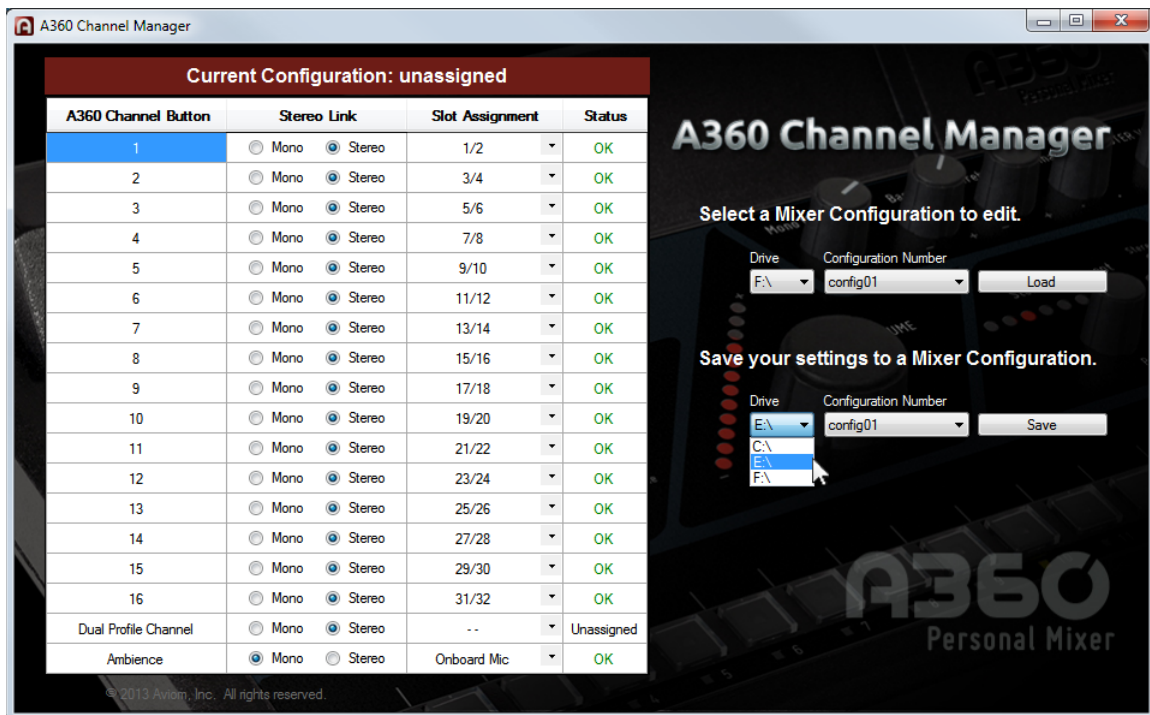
A360 Channel Manager

Current Configuration: unassigned

| A360 Channel Button | Stereo Link | Slot Assignment | Status |
|---|---|---|---|
| 1 | Mono Stereo | 1/2 | OK |
| 2 | Mono Stereo | 3/4 | OK |
| 3 | Mono Stereo | 5/6 | OK |
| 4 | Mono Stereo | 7/8 | OK |
| 5 | Mono Stereo | 9/10 | OK |
| 6 | Mono Stereo | 11/12 | OK |
| 7 | Mono Stereo | 13/14 | OK |
| 8 | Mono Stereo | 15/16 | OK |
| 9 | Mono Stereo | 17/18 | OK |
| 10 | Mono Stereo | 19/20 | OK |
| 11 | Mono Stereo | 21/22 | OK |
| 12 | Mono Stereo | 23/24 | OK |
| 13 | Mono Stereo | 25/26 | OK |
| 14 | Mono Stereo | 27/28 | OK |
| 15 | Mono Stereo | 29/30 | OK |
| 16 | Mono Stereo | 31/32 | OK |
| Dual Profile Channel | Mono Stereo | - - | Unassigned |
| Ambience | Mono Stereo | Onboard Mic | OK |

© 2013 Aviom, Inc. All rights reserved.

A360 Channel Manager

Select a Mixer Configuration to edit.

Drive
F:\
Configuration Number
config01
Load

Save your settings to a Mixer Configuration.

Drive
E:\
C:\
E:\
F:\
Configuration Number
config01
Save

A360
Personal Mixer